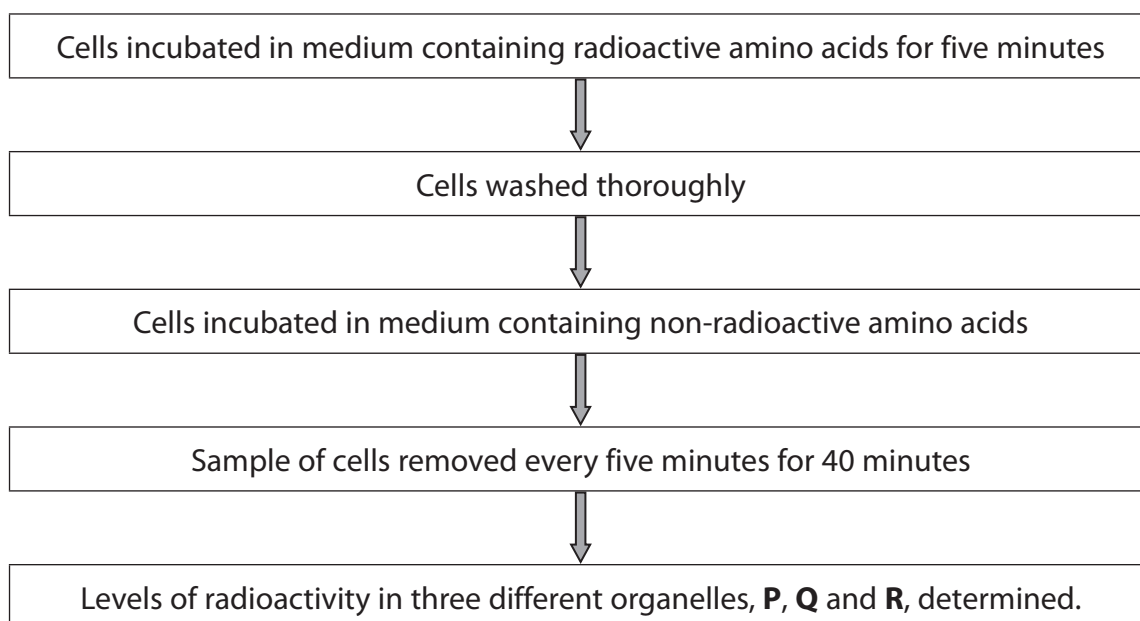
Cells incubated in medium containing radioactive amino acids for five minutes

Cells washed thoroughly

Cells incubated in medium containing non-radioactive amino acids

Sample of cells removed every five minutes for 40 minutes

Levels of radioactivity in three different organelles, **P**, **Q** and **R**, determined.